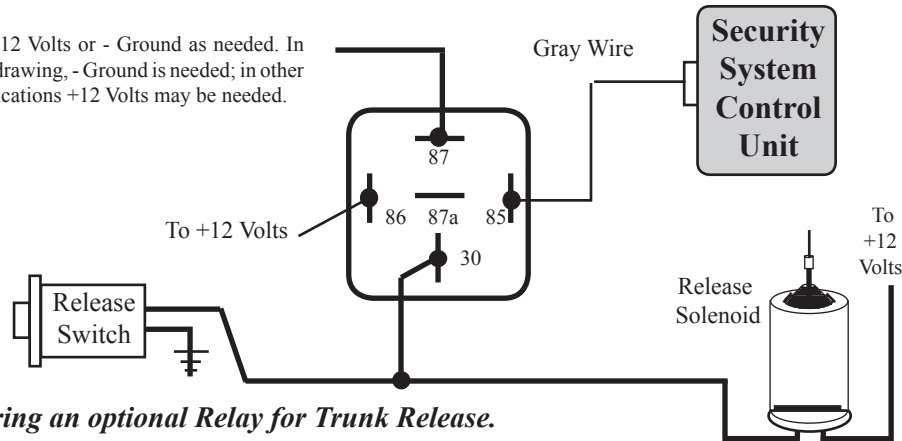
12 Volts or - Ground as needed. In drawing, - Ground is needed; in other cations +12 Volts may be needed.

Gray Wire

Security System Control Unit

87

86

87a

85

30

To +12 Volts

To +12 Volts

Release Switch

Release Solenoid

ring an optional Relay for Trunk Release.